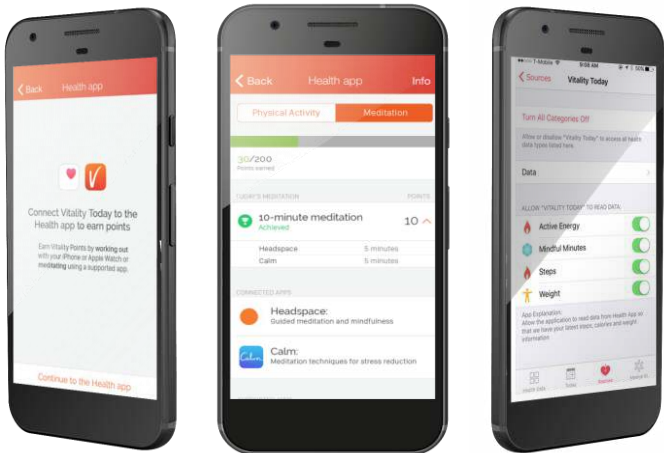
Back Health app

Connect Vitality Today to the Health app to earn points

Earn Vitality Points by working out with your iPhone or Apple Watch or meditating using a supported app.

Continue to the Health app

Back Health app Info

Physical Activity Meditation

30/200
Points earned

TODAY'S MEDITATION POINTS

10-minute meditation 10
Achieved

Headspace 5 minutes
Calm 5 minutes

CONNECTED APPS

Headspace:
Guided meditation and mindfulness

Calm:
Meditation techniques for stress reduction

T-Mobile 9:08 AM 50%

Sources Vitality Today

Turn All Categories Off

Allow or disallow "Vitality Today" to access all health data types listed here.

Data

ALLOW "VITALITY TODAY" TO READ DATA:

Active Energy
Mindful Minutes
Steps
Weight

App Explanation:
Allow the application to read data from Health App so that we have your latest fitness, calories and weight information.

Health Data Today Sources Medical ID